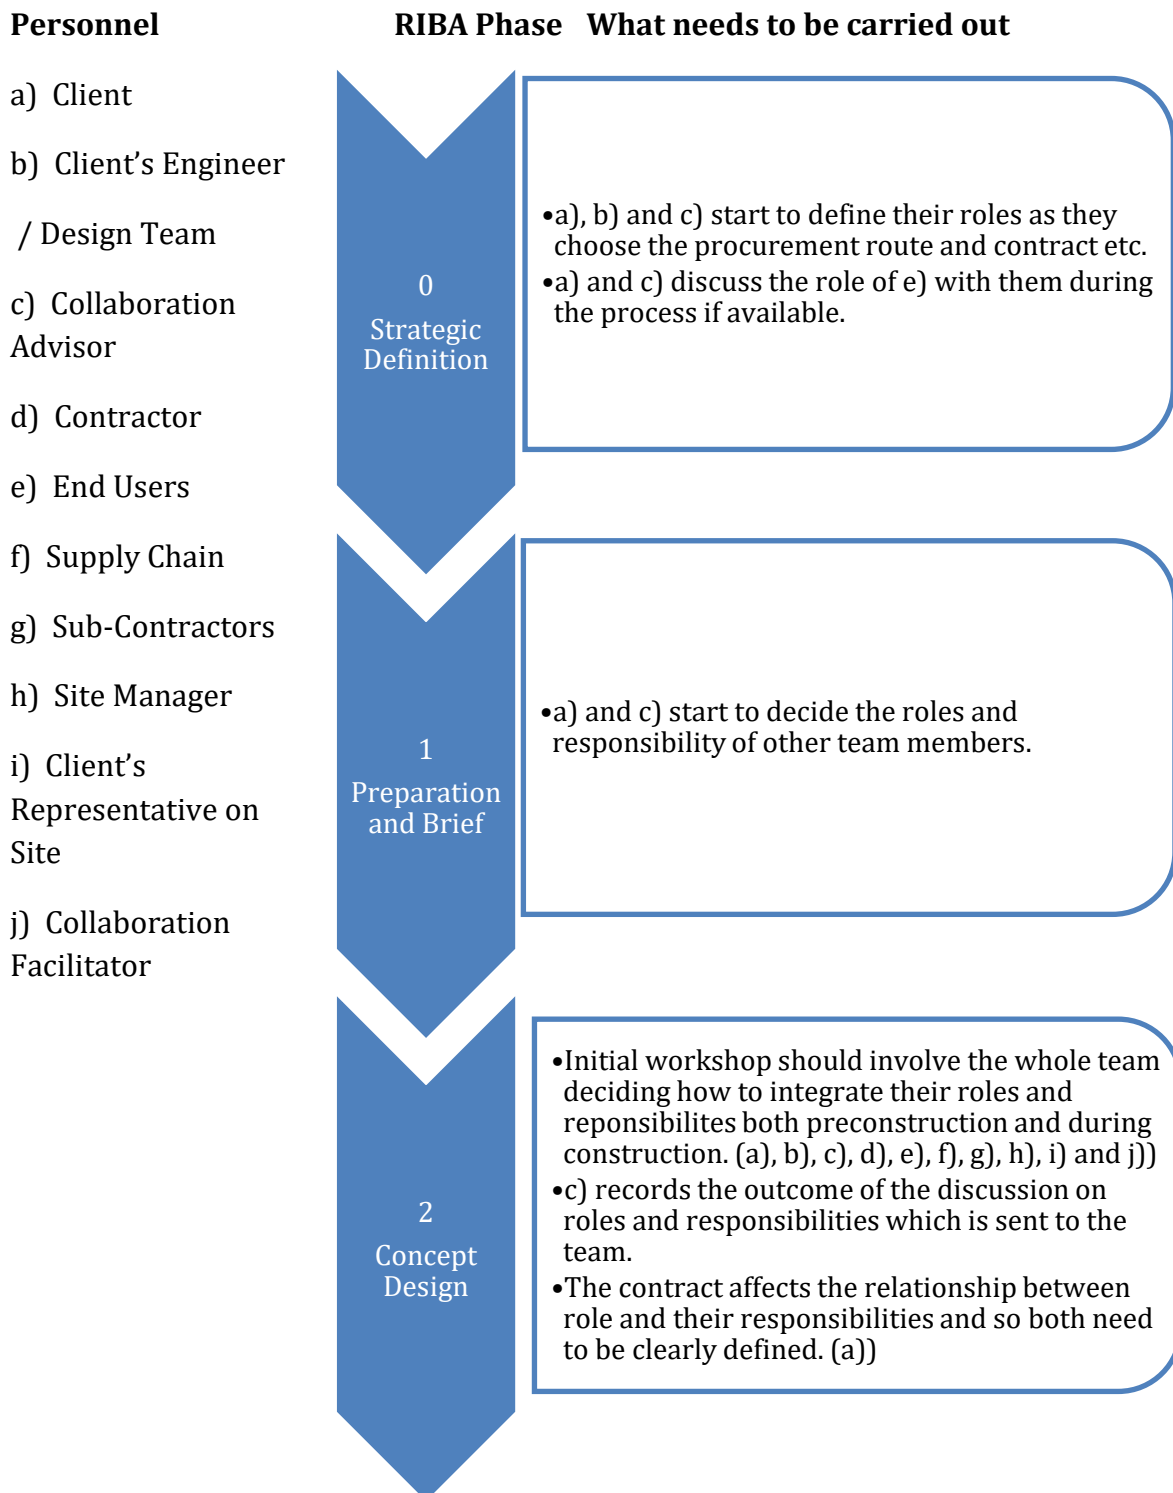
Personnel

a) Client

b) Client's Engineer

/ Design Team

c) Collaboration Advisor

d) Contractor

e) End Users

f) Supply Chain

g) Sub-Contractors

h) Site Manager

i) Client's Representative on Site

j) Collaboration Facilitator

RIBA Phase What needs to be carried out

0
Strategic Definition

•a), b) and c) start to define their roles as they choose the procurement route and contract etc.
•a) and c) discuss the role of e) with them during the process if available.

1
Preparation and Brief

•a) and c) start to decide the roles and responsibility of other team members.

2
Concept Design

•Initial workshop should involve the whole team deciding how to integrate their roles and reponsibilites both preconstruction and during construction. (a), b), c), d), e), f), g), h), i) and j))
•c) records the outcome of the discussion on roles and responsibilities which is sent to the team.
•The contract affects the relationship between role and their responsibilities and so both need to be clearly defined. (a))